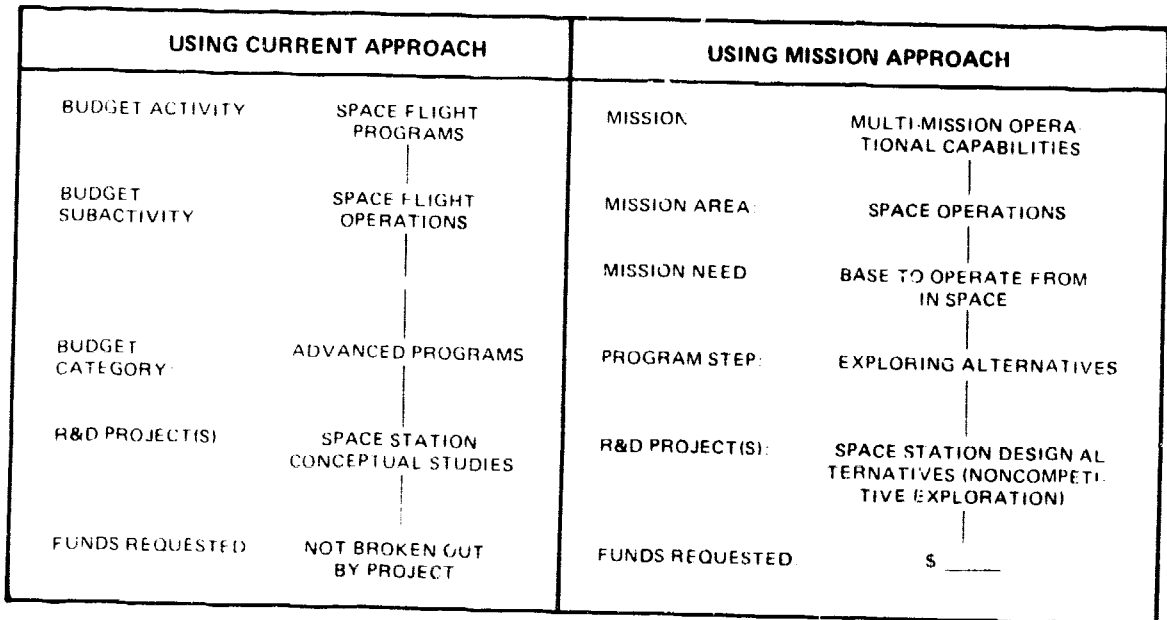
| USING CURRENT APPROACH | | USING MISSION APPROACH | |
|---|---|---|---|
| BUDGET ACTIVITY | SPACE FLIGHT PROGRAMS | MISSION | MULTI-MISSION OPERATIONAL CAPABILITIES |
| BUDGET SUBACTIVITY | SPACE FLIGHT OPERATIONS | MISSION AREA | SPACE OPERATIONS |
| | | MISSION NEED | BASE TO OPERATE FROM IN SPACE |
| BUDGET CATEGORY | ADVANCED PROGRAMS | PROGRAM STEP | EXPLORING ALTERNATIVES |
| R&D PROJECT(S) | SPACE STATION CONCEPTUAL STUDIES | R&D PROJECT(S) | SPACE STATION DESIGN ALTERNATIVES (NONCOMPETITIVE EXPLORATION) |
| FUNDS REQUESTED | NOT BROKEN OUT BY PROJECT | FUNDS REQUESTED | \$ _____ |